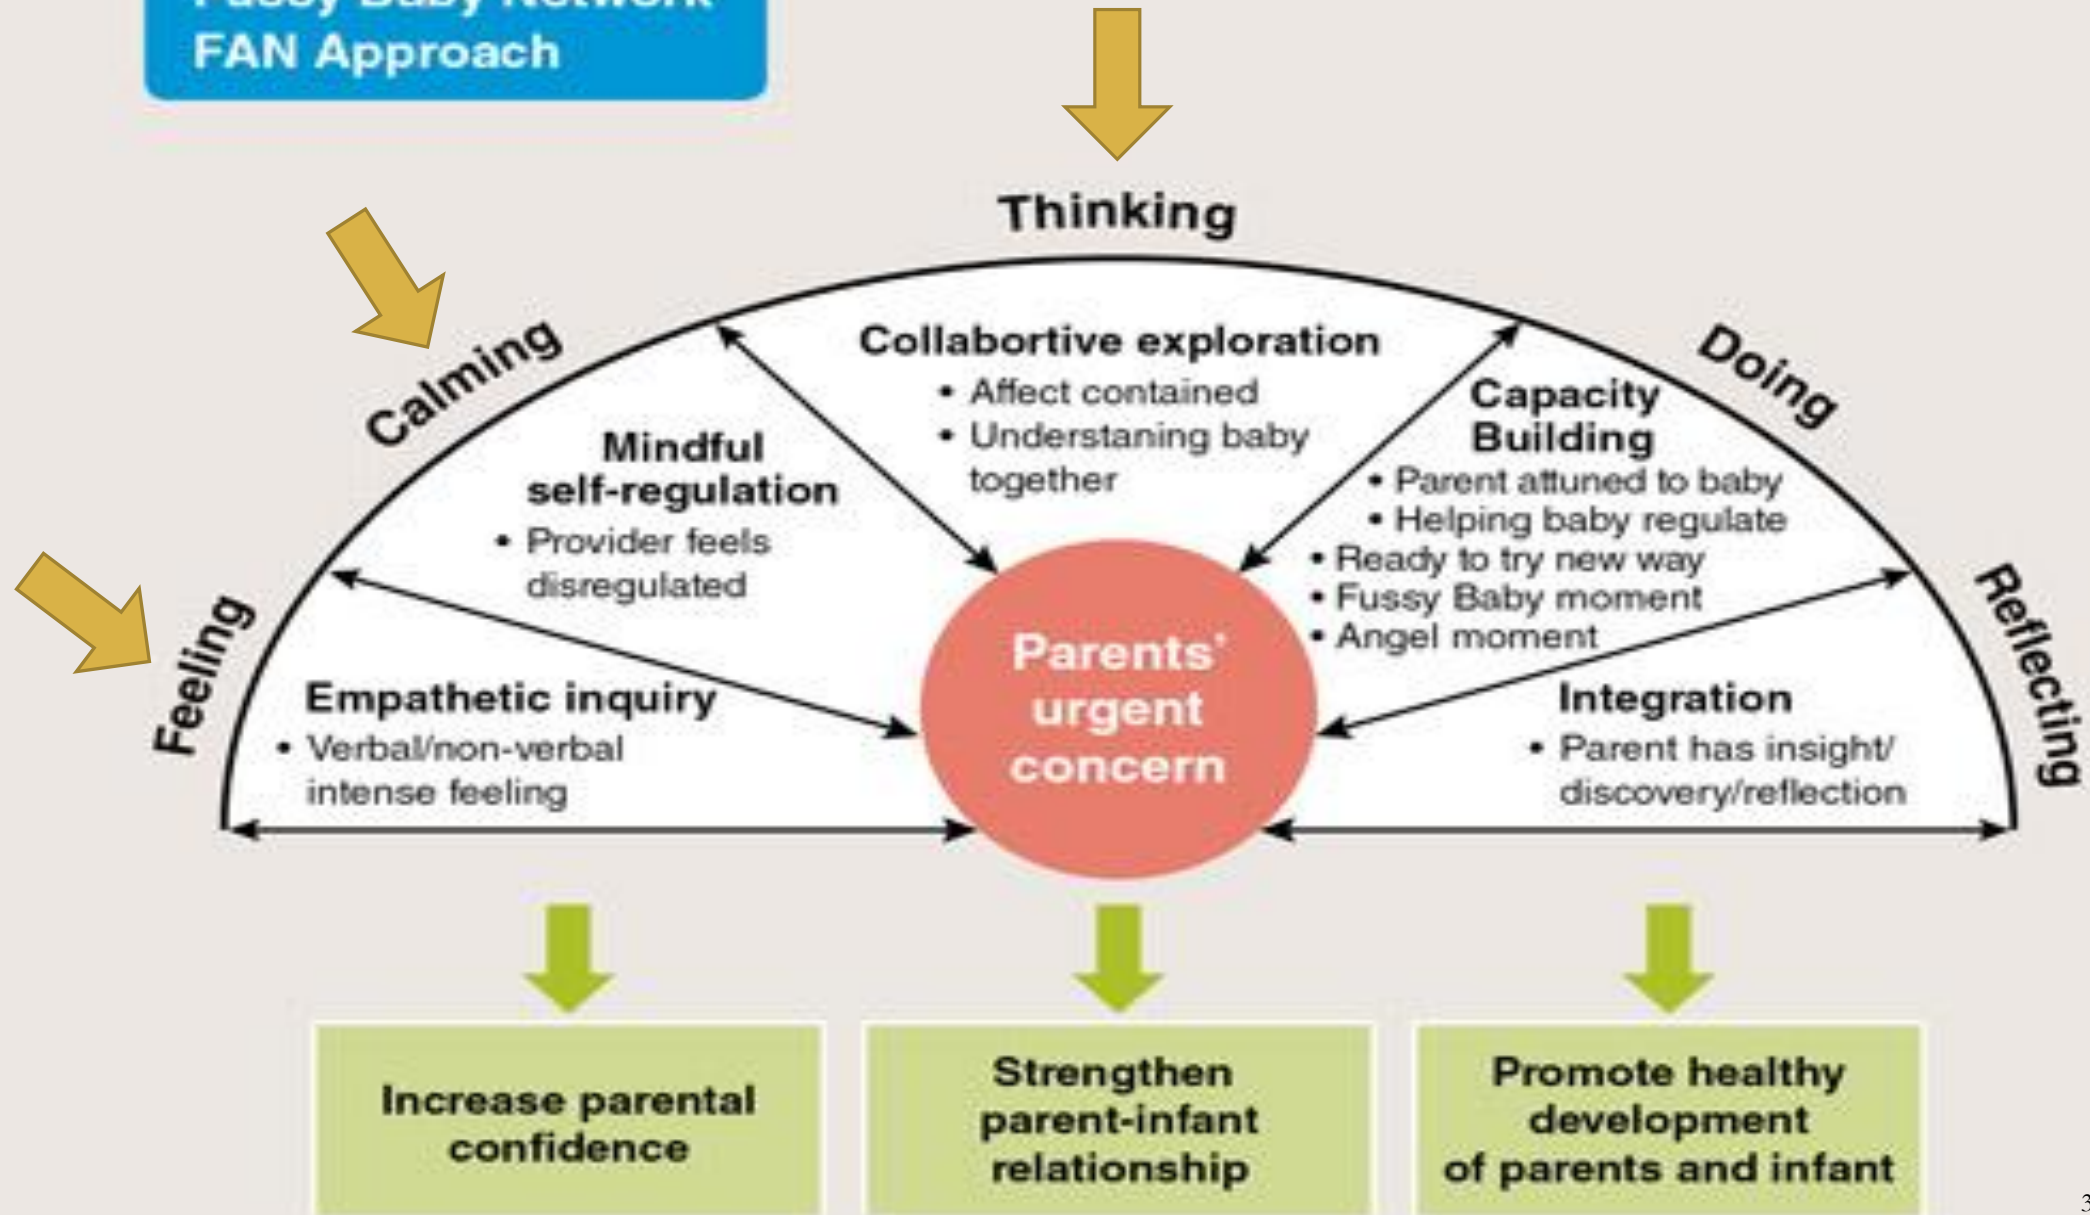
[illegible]
FAN Approach

Thinking

Calming

Doing

Feeling

Reflecting

Collabortive exploration
• Affect contained
• Understaning baby together

Mindful self-regulation
• Provider feels disregulated

Capacity Building
• Parent attuned to baby
• Helping baby regulate
• Ready to try new way
• Fussy Baby moment
• Angel moment

Empathetic inquiry
• Verbal/non-verbal intense feeling

Parents' urgent concern

Integration
• Parent has insight/ discovery/reflection

Increase parental confidence

Strengthen parent-infant relationship

Promote healthy development of parents and infant

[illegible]